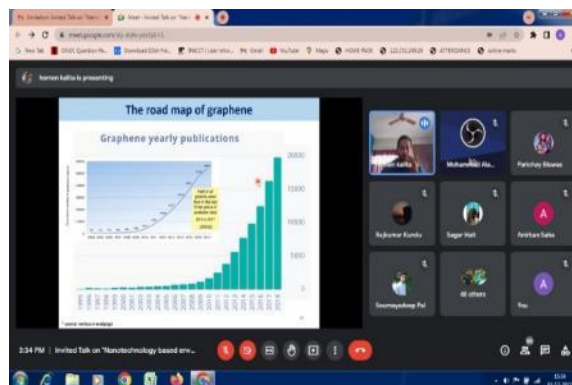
meet.google.com/

homen kalita is presenting

The road map of graphene

Graphene yearly publications

20000

15000

10000

5000

0

Half of all graphene papers published in the last 3 years

Mohammed Ala...

Parichay Biswas

Rajkumar Kundu

Sagar Malt

Anirban Saha

Soumyadeep Pal

46 others

You

3:34 PM | Invited Talk on "Nanotechnology based env...